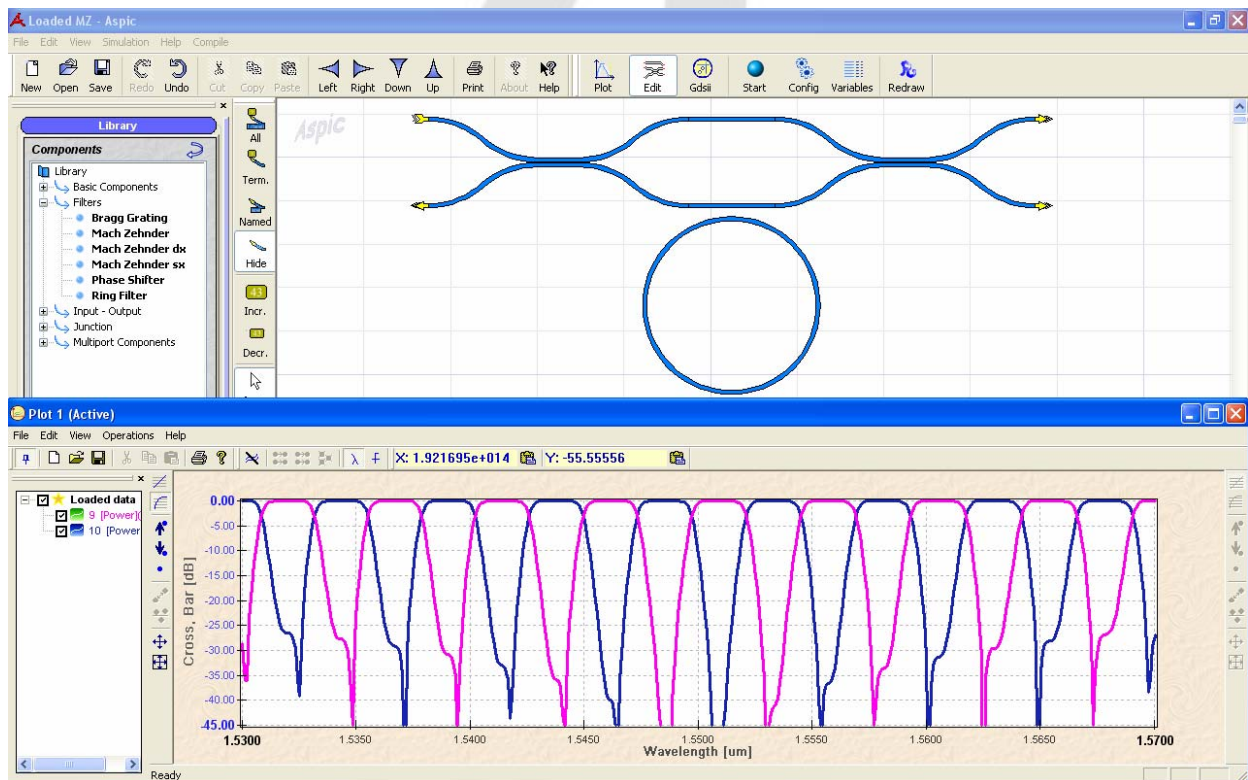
Loaded MZ - Aspic

File Edit View Simulation Help Compile

New Open Save Redo Undo Cut Copy Paste Left Right Down Up Print About Help Plot Edit Gdsii Start Config Variables Redraw

Library

Components

Library
Basic Components
Filters
Bragg Grating
Mach Zehnder
Mach Zehnder dx
Mach Zehnder sx
Phase Shifter
Ring Filter
Input - Output
Junction
Multiport Components

All
Term.
Named
Hide
Incr.
Decr.

Aspic

Plot 1 (Active)

File Edit View Operations Help

X: 1.921695e+014 Y: -55.55556

Loaded data
9 [Power](
10 [Power

0.00
-5.00
-10.00
-15.00
-20.00
-25.00
-30.00
-35.00
-40.00
-45.00

Cross, Bar [dB]

1.5300 1.5350 1.5400 1.5450 1.5500 1.5550 1.5600 1.5650 1.5700

Wavelength [um]

Ready